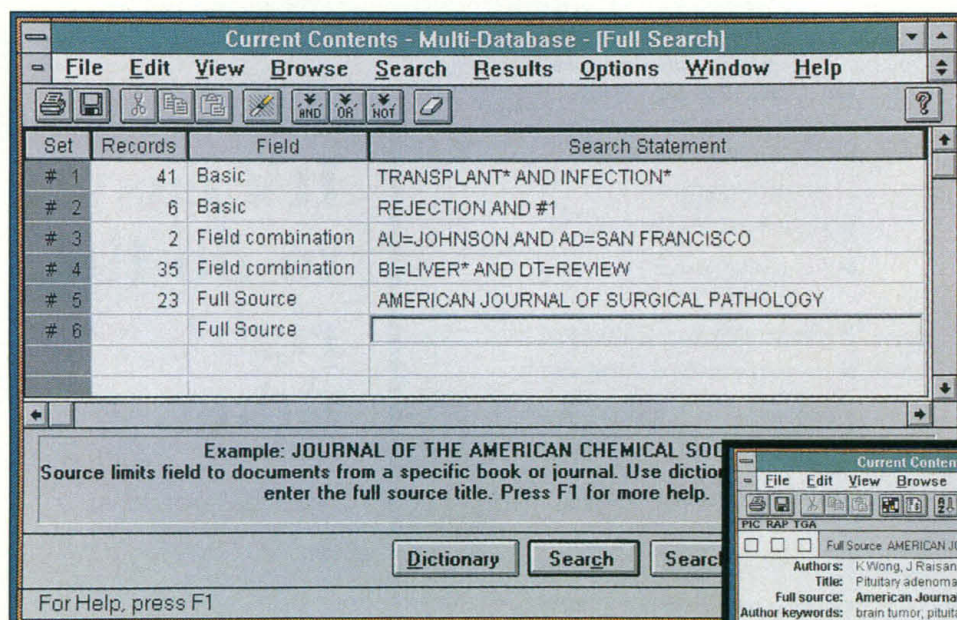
Current Contents - Multi-Database - [Full Search]

File Edit View Browse Search Results Options Window Help

AND OR NOT

| Set | Records | Field | Search Statement |
|---|---|---|---|
| # 1 | 41 | Basic | TRANSPLANT* AND INFECTION* |
| # 2 | 6 | Basic | REJECTION AND #1 |
| # 3 | 2 | Field combination | AU=JOHNSON AND AD=SAN FRANCISCO |
| # 4 | 35 | Field combination | BI=LIVER* AND DT=REVIEW |
| # 5 | 23 | Full Source | AMERICAN JOURNAL OF SURGICAL PATHOLOGY |
| # 6 | | Full Source | |

Example: JOURNAL OF THE AMERICAN CHEMICAL SOC
Source limits field to documents from a specific book or journal. Use diction
enter the full source title. Press F1 for more help.

Dictionary Search Searc

For Help, press F1

Current Conten
File Edit View Browse
PIC RAP TGA
Full Source AMERICAN J
Authors: K Wong, J Raisan
Title: Pituitary adenoma
Full source: American Journa
Author keywords: brain tumor, pituit